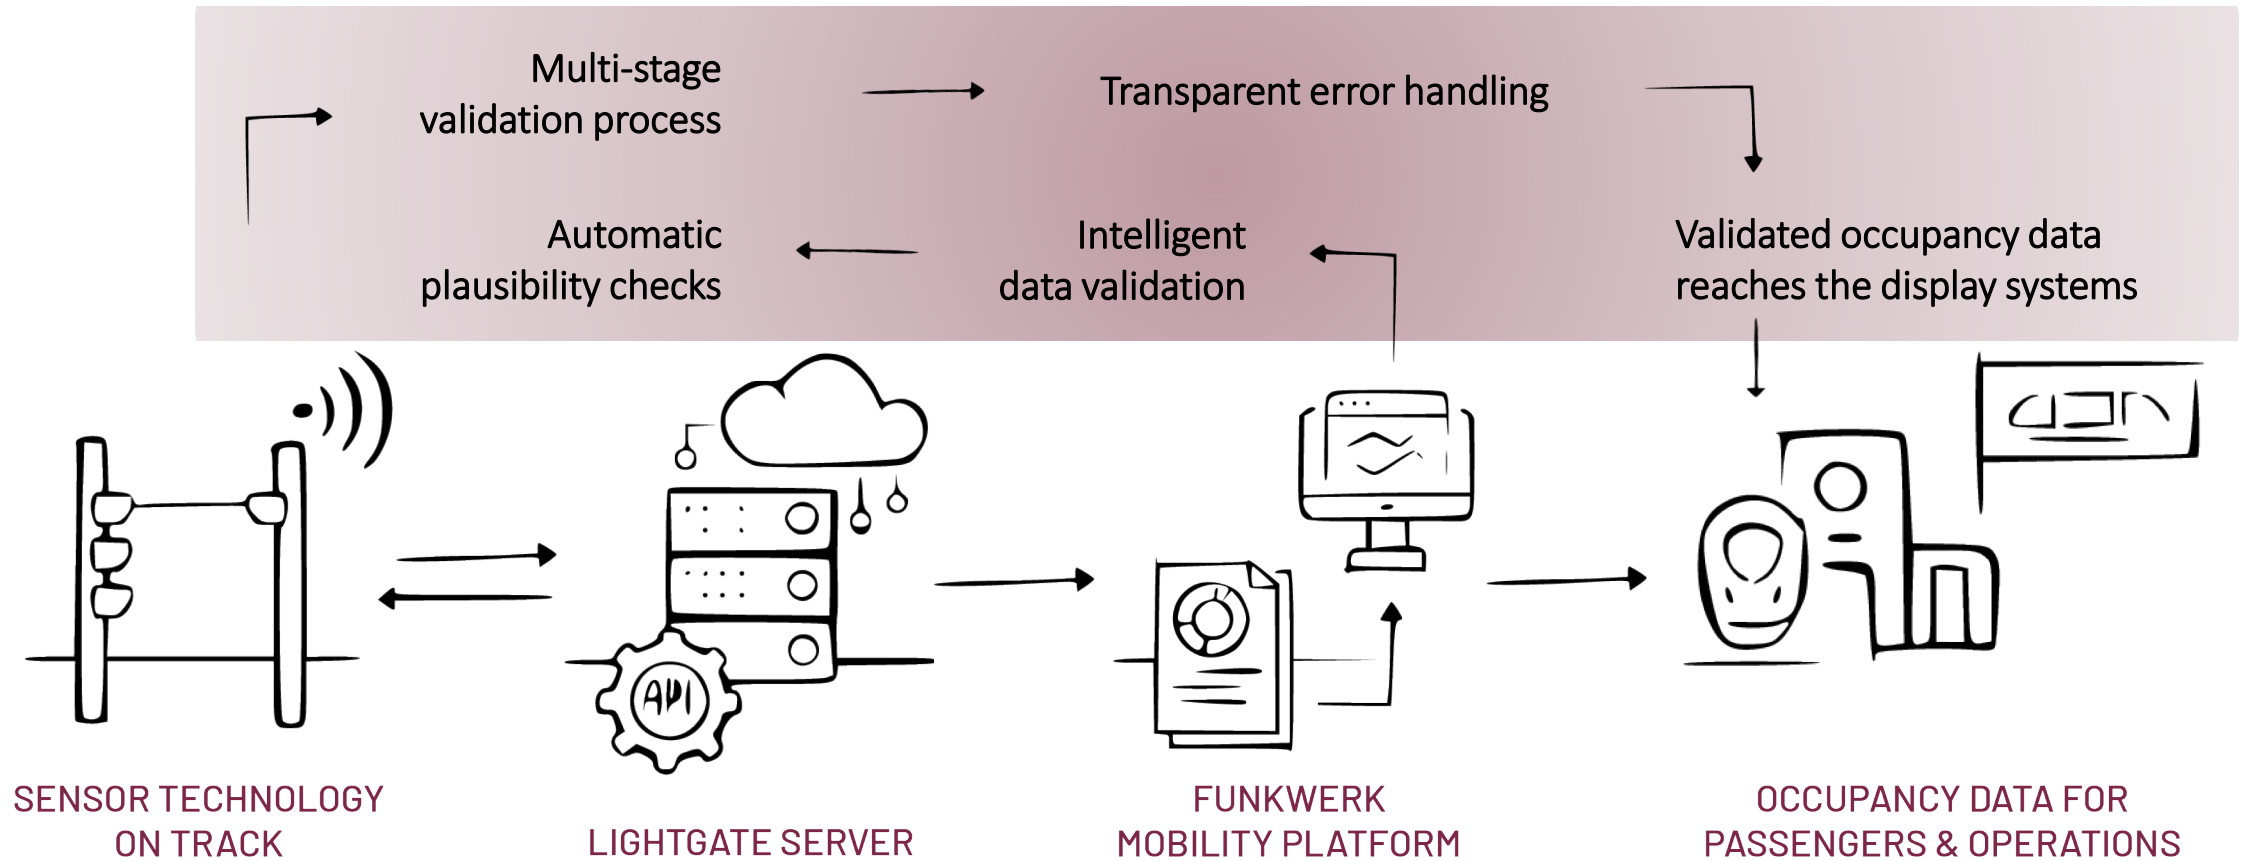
Multi-stage validation process

Transparent error handling

Automatic plausibility checks

Intelligent data validation

Validated occupancy data reaches the display systems

API

SENSOR TECHNOLOGY ON TRACK

LIGHTGATE SERVER

FUNKWERK MOBILITY PLATFORM

OCCUPANCY DATA FOR PASSENGERS & OPERATIONS